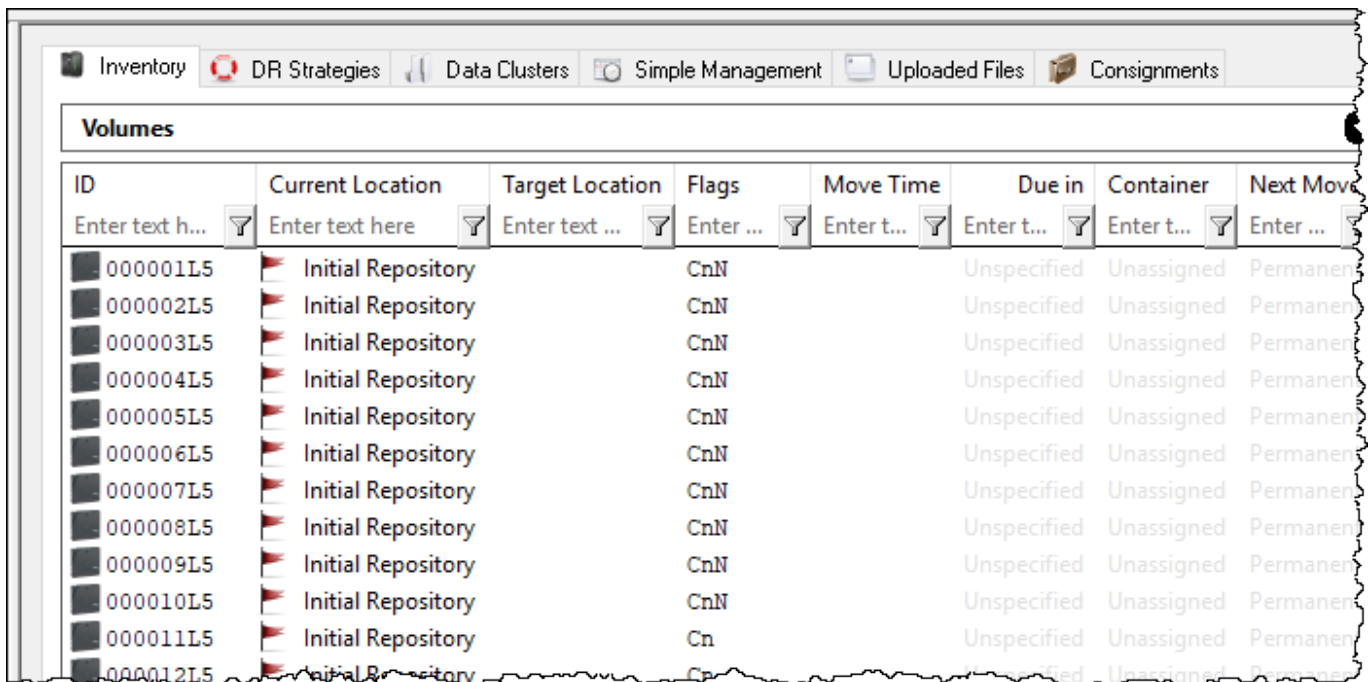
Inventory | DR Strategies | Data Clusters | Simple Management | Uploaded Files | Consignments

Volumes

| ID | Current Location | Target Location | Flags | Move Time | Due in | Container | Next Move |
|---|---|---|---|---|---|---|---|
| Enter text h... | Enter text here | Enter text ... | Enter ... | Enter t... | Enter t... | Enter t... | Enter ... |
| 000001L5 | Initial Repository | | CnN | | Unspecified | Unassigned | Permanen |
| 000002L5 | Initial Repository | | CnN | | Unspecified | Unassigned | Permanen |
| 000003L5 | Initial Repository | | CnN | | Unspecified | Unassigned | Permanen |
| 000004L5 | Initial Repository | | CnN | | Unspecified | Unassigned | Permanen |
| 000005L5 | Initial Repository | | CnN | | Unspecified | Unassigned | Permanen |
| 000006L5 | Initial Repository | | CnN | | Unspecified | Unassigned | Permanen |
| 000007L5 | Initial Repository | | CnN | | Unspecified | Unassigned | Permanen |
| 000008L5 | Initial Repository | | CnN | | Unspecified | Unassigned | Permanen |
| 000009L5 | Initial Repository | | CnN | | Unspecified | Unassigned | Permanen |
| 000010L5 | Initial Repository | | CnN | | Unspecified | Unassigned | Permanen |
| 000011L5 | Initial Repository | | Cn | | Unspecified | Unassigned | Permanen |
| 000012L5 | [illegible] | | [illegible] | | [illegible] | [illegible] | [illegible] |